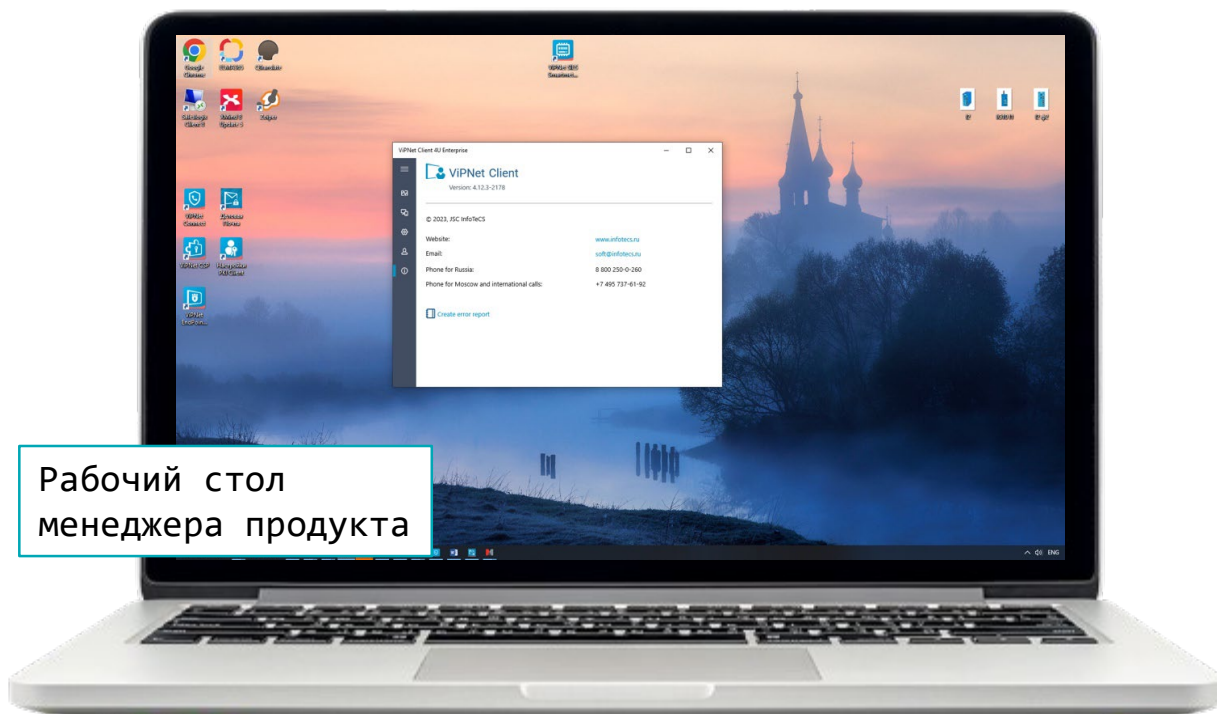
ViPNet Client 4U Enterprise

ViPNet Client

Version: 4.12.3-2178

© 2023, JSC InfoTeCS

| | |
|---|---|
| Website: | www.infotecs.ru |
| Email: | soft@infotecs.ru |
| Phone for Russia: | 8 800 250-0-260 |
| Phone for Moscow and international calls: | +7 495 737-61-92 |

Create error report

Рабочий стол менеджера продукта

ENG